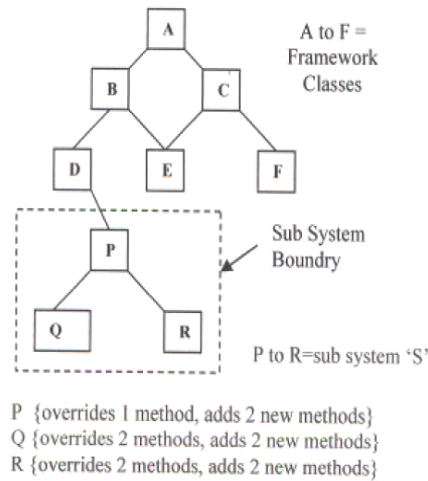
A

A to F = Framework Classes

B

C

D

E

F

Sub System Boundry

P

Q

R

P to R=sub system 'S'

P {overrides 1 method, adds 2 new methods}
Q {overrides 2 methods, adds 2 new methods}
R {overrides 2 methods, adds 2 new methods}